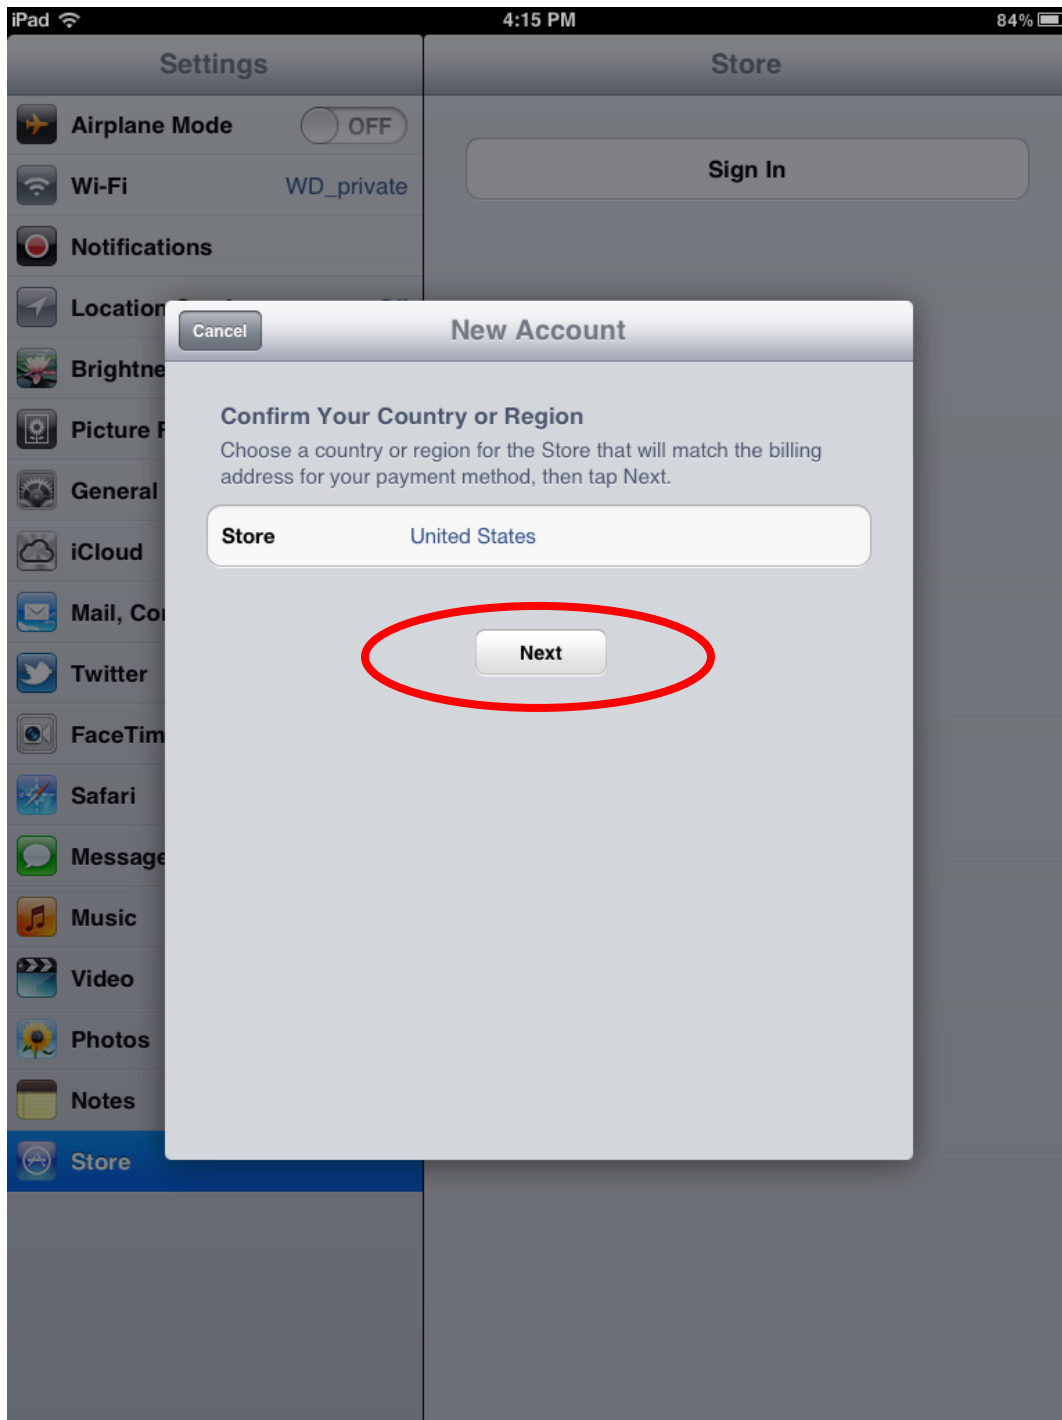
iPad
4:15 PM
84%

Settings

Airplane Mode OFF

Wi-Fi WD_private

Notifications

Location

Brightne

Picture F

General

iCloud

Mail, Co

Twitter

FaceTim

Safari

Message

Music

Video

Photos

Notes

Store

Store

Sign In

Cancel

New Account

Confirm Your Country or Region

Choose a country or region for the Store that will match the billing address for your payment method, then tap Next.

Store United States

Next